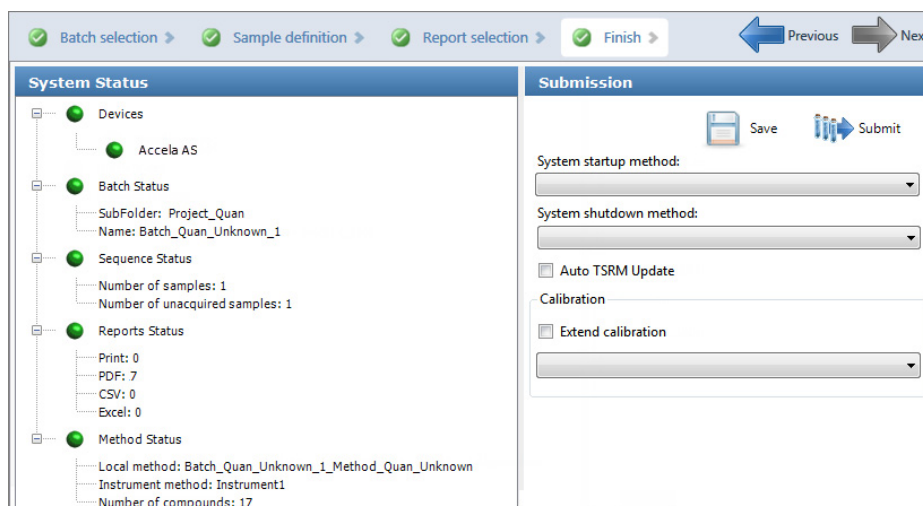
Batch selection > Sample definition > Report selection > Finish >

Previous Nex

System Status

Devices

Accela AS

Batch Status

SubFolder: Project_Quan
Name: Batch_Quan_Unknown_1

Sequence Status

Number of samples: 1
Number of unacquired samples: 1

Reports Status

Print: 0
PDF: 7
CSV: 0
Excel: 0

Method Status

Local method: Batch_Quan_Unknown_1_Method_Quan_Unknown
Instrument method: Instrument1
Number of compounds: 17

Submission

Save

Submit

System startup method:

System shutdown method:

Auto TSRM Update

Calibration

Extend calibration